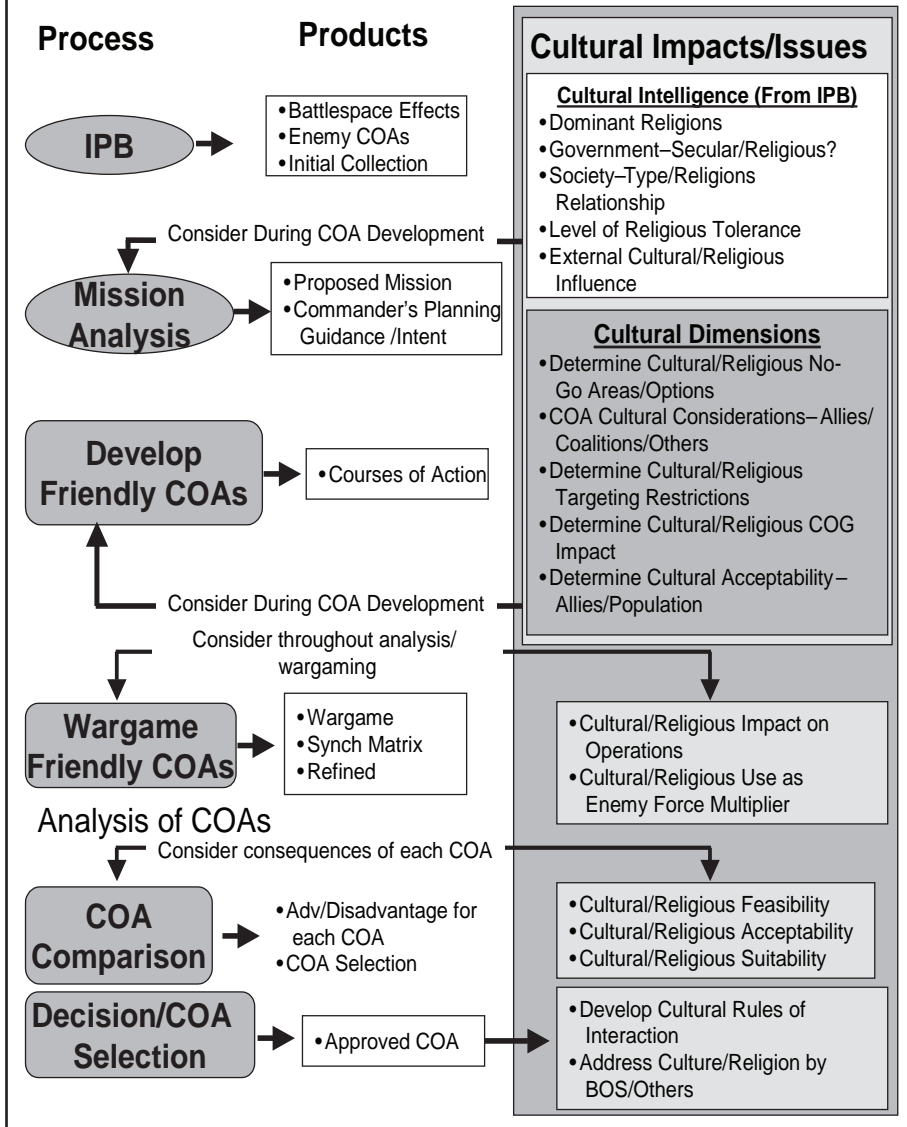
Process

Products

Cultural Impacts/Issues

IPB

• Battlespace Effects
• Enemy COAs
• Initial Collection

Cultural Intelligence (From IPB)
• Dominant Religions
• Government–Secular/Religious?
• Society–Type/Religions Relationship
• Level of Religious Tolerance
• External Cultural/Religious Influence

Consider During COA Development

Mission Analysis

• Proposed Mission
• Commander's Planning Guidance /Intent

Cultural Dimensions
• Determine Cultural/Religious No-Go Areas/Options
• COA Cultural Considerations– Allies/ Coalitions/Others
• Determine Cultural/Religious Targeting Restrictions
• Determine Cultural/Religious COG Impact
• Determine Cultural Acceptability– Allies/Population

Develop Friendly COAs

• Courses of Action

Consider During COA Development

Consider throughout analysis/ wargaming

Wargame Friendly COAs

• Wargame
• Synch Matrix
• Refined

• Cultural/Religious Impact on Operations
• Cultural/Religious Use as Enemy Force Multiplier

Analysis of COAs

Consider consequences of each COA

COA Comparison

• Adv/Disadvantage for each COA
• COA Selection

• Cultural/Religious Feasibility
• Cultural/Religious Acceptability
• Cultural/Religious Suitability

Decision/COA Selection

• Approved COA

• Develop Cultural Rules of Interaction
• Address Culture/Religion by BOS/Others